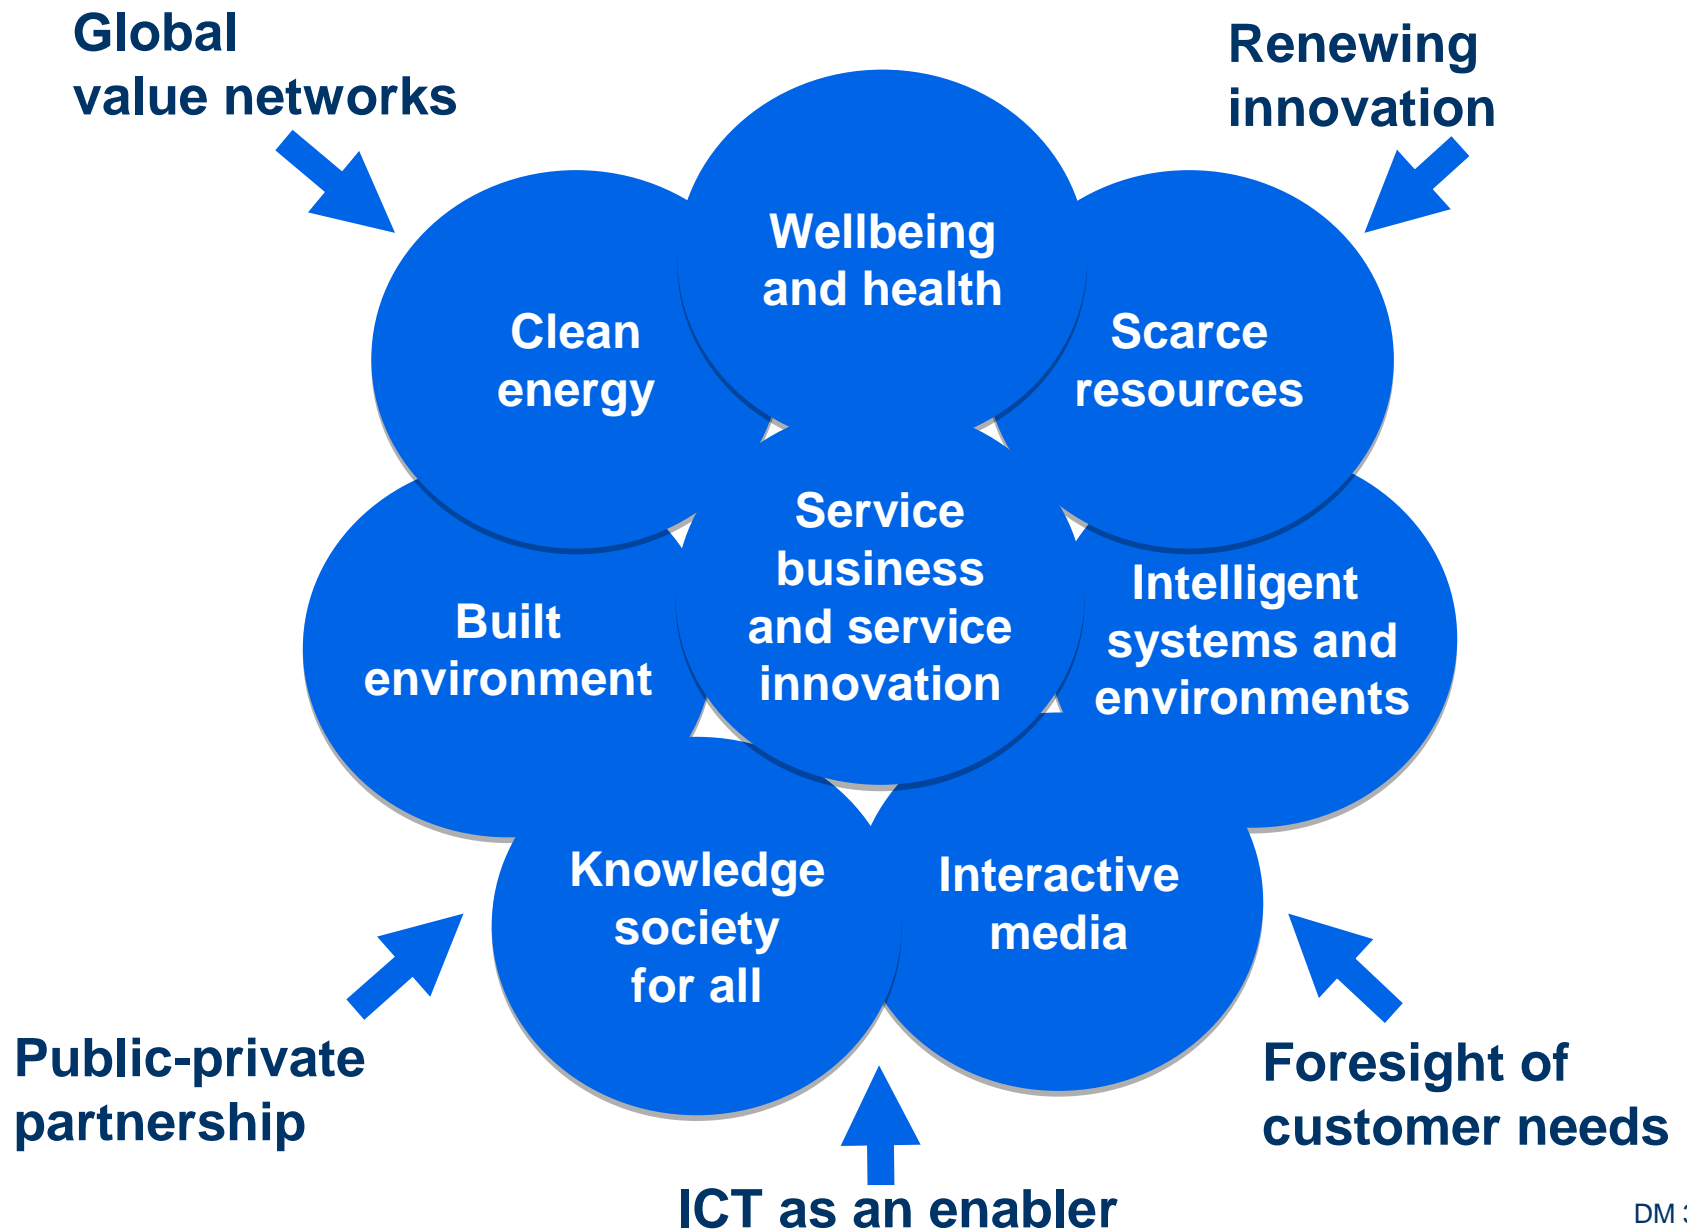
Global value networks

Renewing innovation

Wellbeing and health

Clean energy

Scarce resources

Service business and service innovation

Built environment

Intelligent systems and environments

Knowledge society for all

Interactive media

Public-private partnership

Foresight of customer needs

ICT as an enabler

DM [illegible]